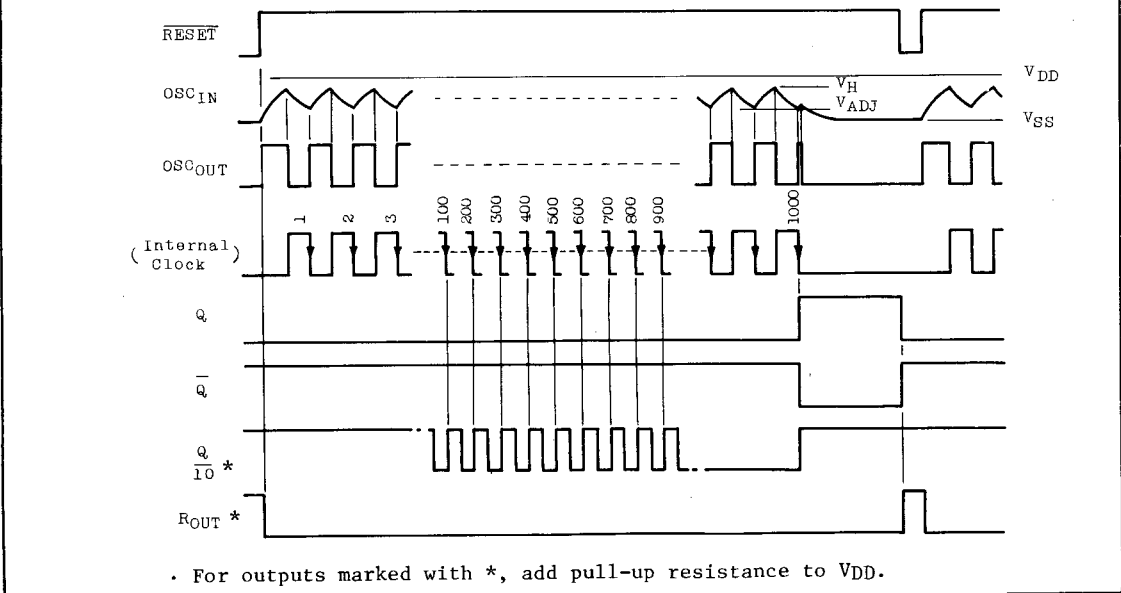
$\overline{RESET}$

$OSC_{IN}$

$V_H$

$V_{ADJ}$

$V_{DD}$

$V_{SS}$

$OSC_{OUT}$

1 2 3 100 200 300 400 500 600 700 800 900 1000

( Internal Clock )

Q

$\overline{Q}$

$\frac{Q}{10}$ *

$R_{OUT}$ *

. For outputs marked with *, add pull-up resistance to $V_{DD}$.